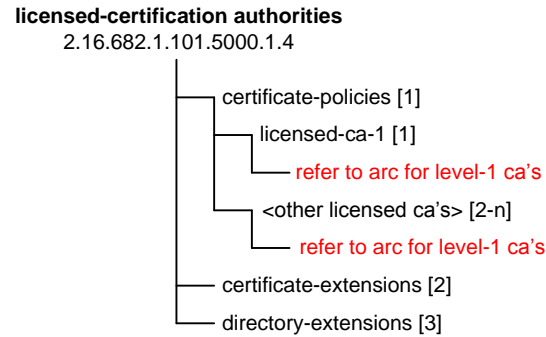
**licensed-certification authorities**
2.16.682.1.101.5000.1.4

certificate-policies [1]

licensed-ca-1 [1]

refer to arc for level-1 ca's

<other licensed ca's> [2-n]

refer to arc for level-1 ca's

certificate-extensions [2]

directory-extensions [3]